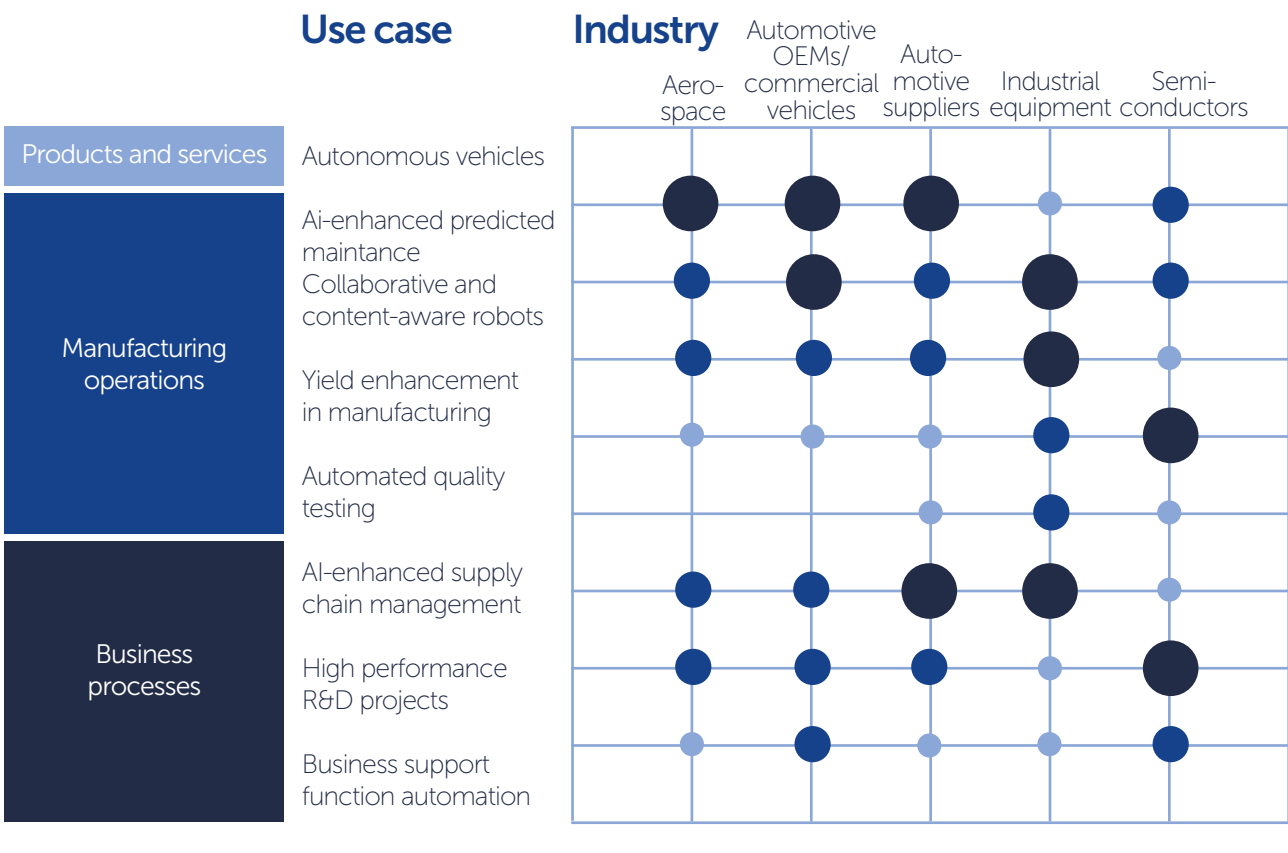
Use case

Industry

Aerospace

Automotive OEMs/ commercial vehicles

Automotive suppliers

Industrial equipment

Semiconductors

Products and services

Manufacturing operations

Business processes

Autonomous vehicles

Ai-enhanced predicted maintance

Collaborative and content-aware robots

Yield enhancement in manufacturing

Automated quality testing

AI-enhanced supply chain management

High performance R&D projects

Business support function automation